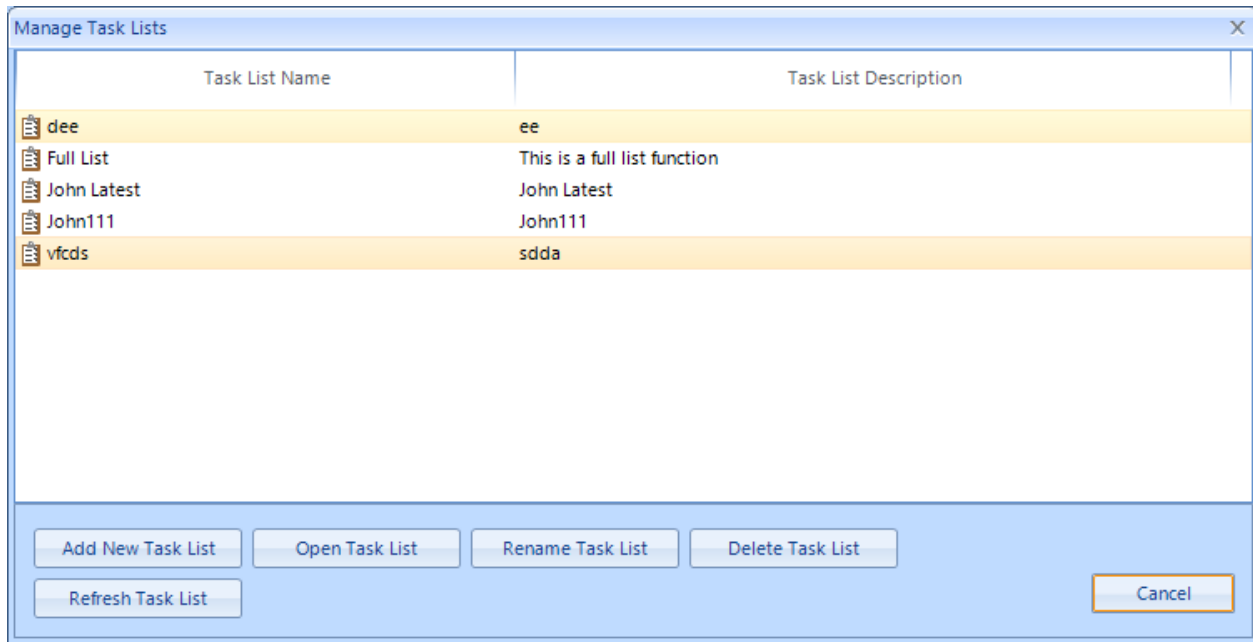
Manage Task Lists

| Task List Name | Task List Description |
|---|---|
| dee | ee |
| Full List | This is a full list function |
| John Latest | John Latest |
| John111 | John111 |
| vfcds | sdda |

Add New Task List
Open Task List
Rename Task List
Delete Task List
Refresh Task List
Cancel